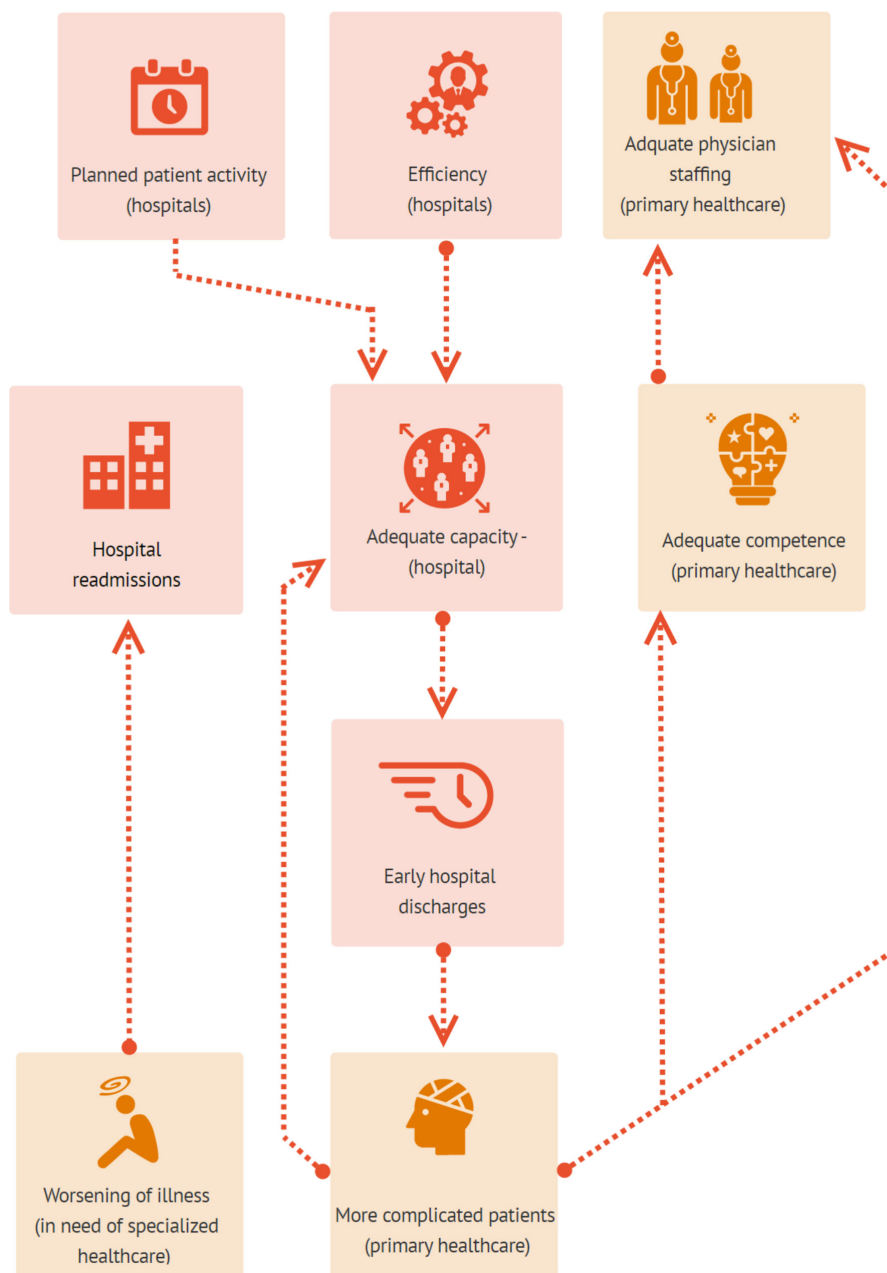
Planned patient activity (hospitals)

Efficiency (hospitals)

Adquate physician staffing (primary healthcare)

Hospital readmissions

Adequate capacity - (hospital)

Adequate competence (primary healthcare)

Early hospital discharges

Worsening of illness (in need of specialized healthcare)

More complicated patients (primary healthcare)